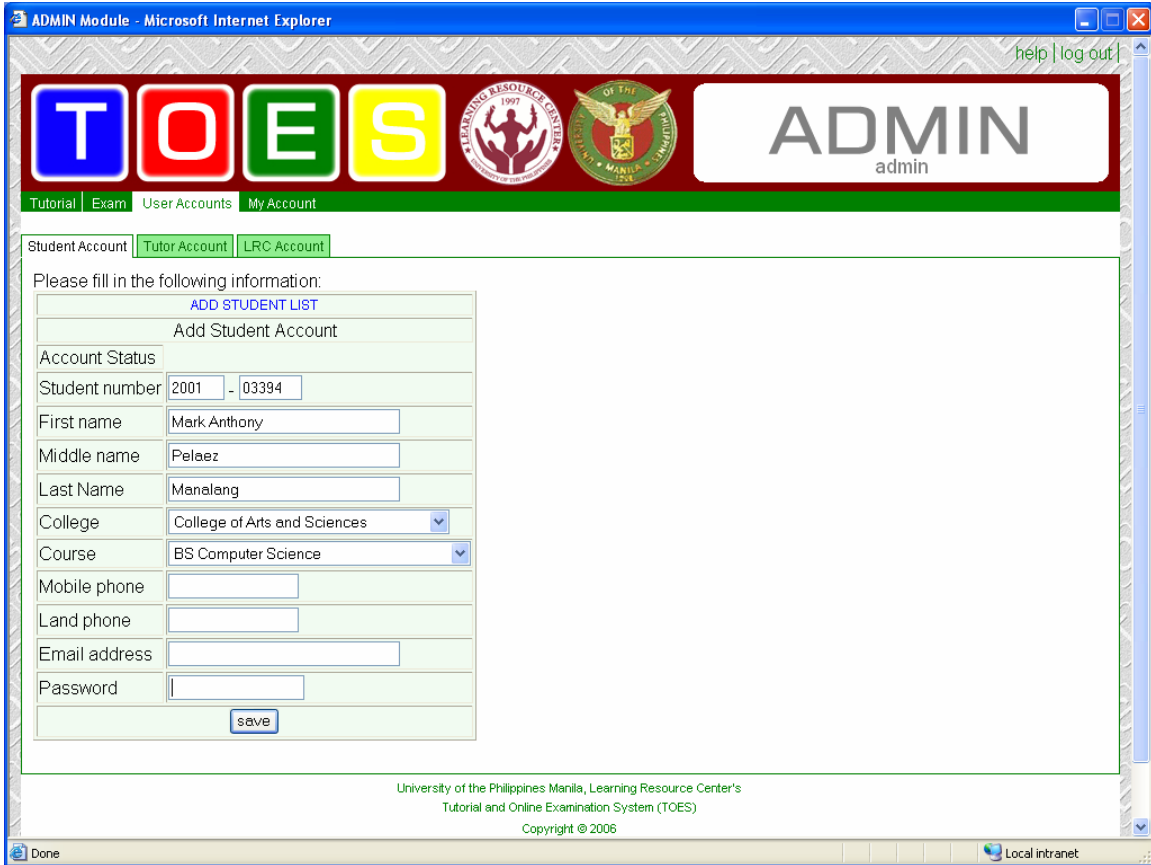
ADMIN Module - Microsoft Internet Explorer

help | log out |

T O E S

LEARNING RESOURCE CENTER 1997 UNIVERSITY OF THE PHILIPPINES

UNIVERSITY OF THE PHILIPPINES MANILA 1908

ADMIN
admin

Tutorial | Exam | User Accounts | My Account

Student Account | Tutor Account | LRC Account

Please fill in the following information:

| ADD STUDENT LIST | |
|---|---|
| Add Student Account | |
| Account Status | |
| Student number | 2001 - 03394 |
| First name | Mark Anthony |
| Middle name | Pelaez |
| Last Name | Manalang |
| College | College of Arts and Sciences |
| Course | BS Computer Science |
| Mobile phone | |
| Land phone | |
| Email address | |
| Password | |
| save | |

University of the Philippines Manila, Learning Resource Center's
Tutorial and Online Examination System (TOES)
Copyright © 2006

Done

Local intranet